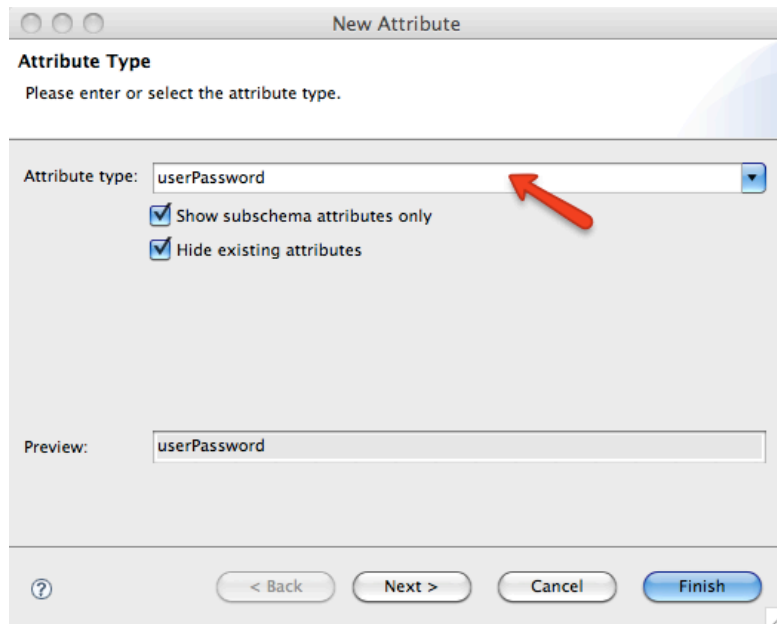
New Attribute

Attribute Type

Please enter or select the attribute type.

Attribute type: userPassword

Show subschema attributes only

Hide existing attributes

Preview: userPassword

?

< Back

Next >

Cancel

Finish